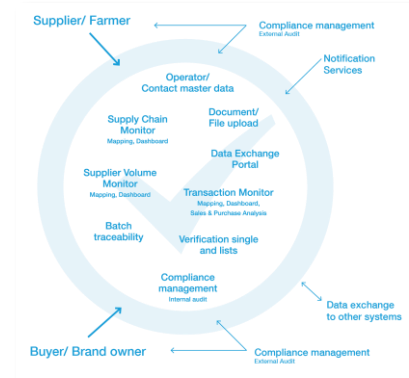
Supplier/ Farmer

Compliance management
External Audit

Notification Services

Operator/ Contact master data

Supply Chain Monitor
Mapping, Dashboard

Document/ File upload

Data Exchange Portal

Supplier Volume Monitor
Mapping, Dashboard

Transaction Monitor
Mapping, Dashboard, Sales & Purchase Analysis

Batch traceability

Verification single and lists

Compliance management
Internal audit

Data exchange to other systems

Buyer/ Brand owner

Compliance management
External Audit